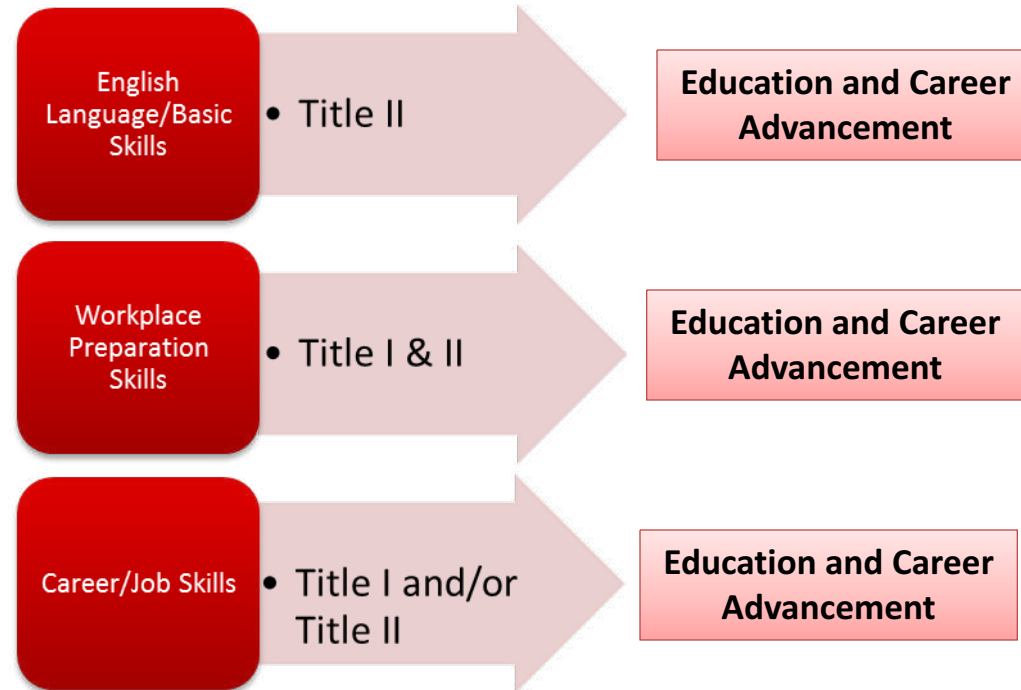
English Language/Basic Skills

• Title II

Education and Career Advancement

Workplace Preparation Skills

• Title I & II

Education and Career Advancement

Career/Job Skills

• Title I and/or Title II

Education and Career Advancement